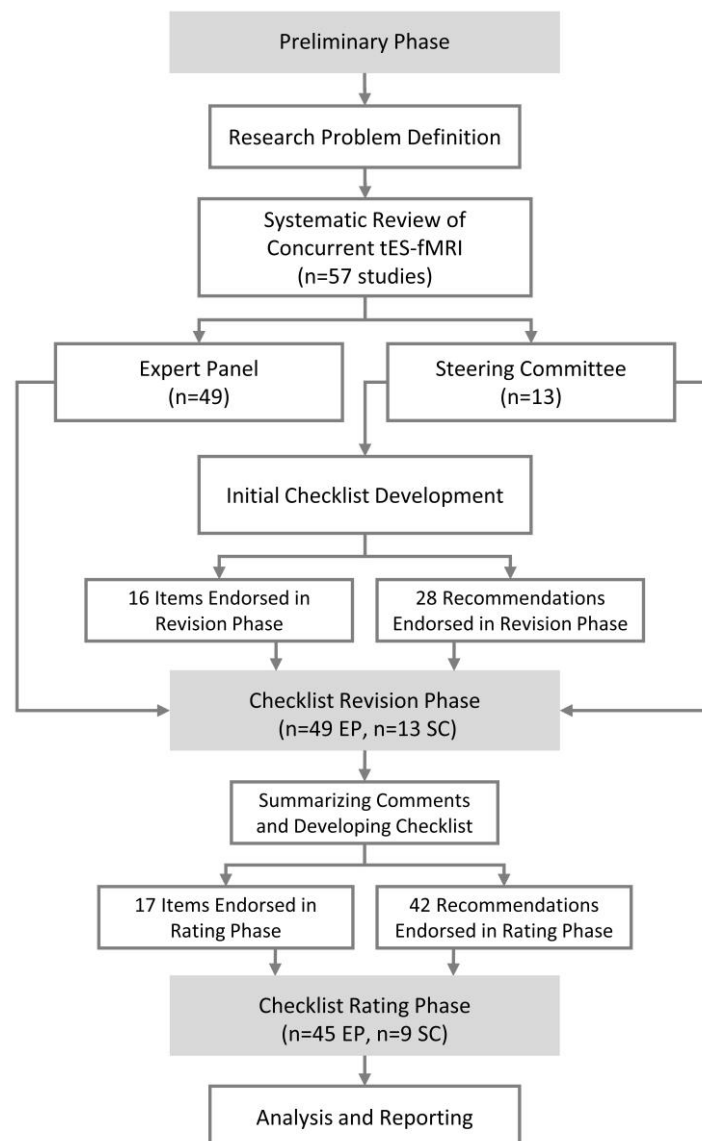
Preliminary Phase

Research Problem Definition

Systematic Review of Concurrent tES-fMRI (n=57 studies)

Expert Panel (n=49)

Steering Committee (n=13)

Initial Checklist Development

16 Items Endorsed in Revision Phase

28 Recommendations Endorsed in Revision Phase

Checklist Revision Phase (n=49 EP, n=13 SC)

Summarizing Comments and Developing Checklist

17 Items Endorsed in Rating Phase

42 Recommendations Endorsed in Rating Phase

Checklist Rating Phase (n=45 EP, n=9 SC)

Analysis and Reporting